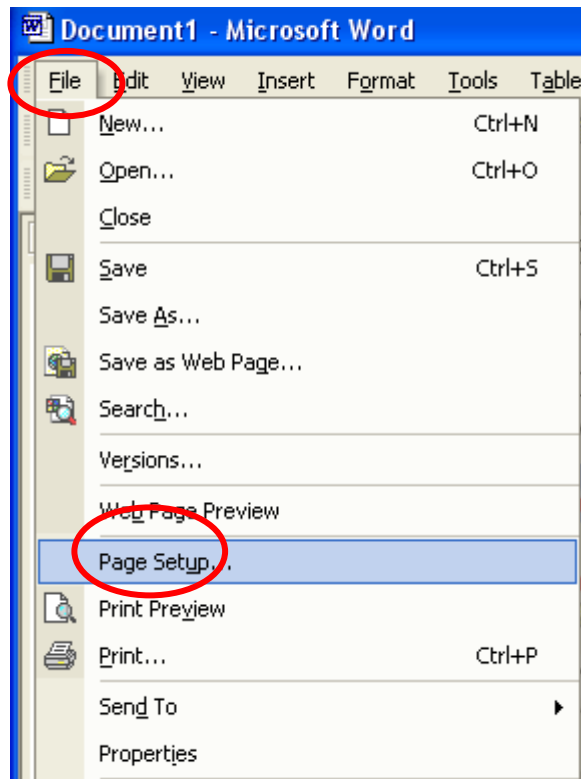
Document1 - Microsoft Word

File Edit View Insert Format Tools Table

New... Ctrl+N
Open... Ctrl+O
Close
Save Ctrl+S
Save As...
Save as Web Page...
Search...
Versions...
Web Page Preview
Page Setup...
Print Preview
Print... Ctrl+P
Send To
Properties